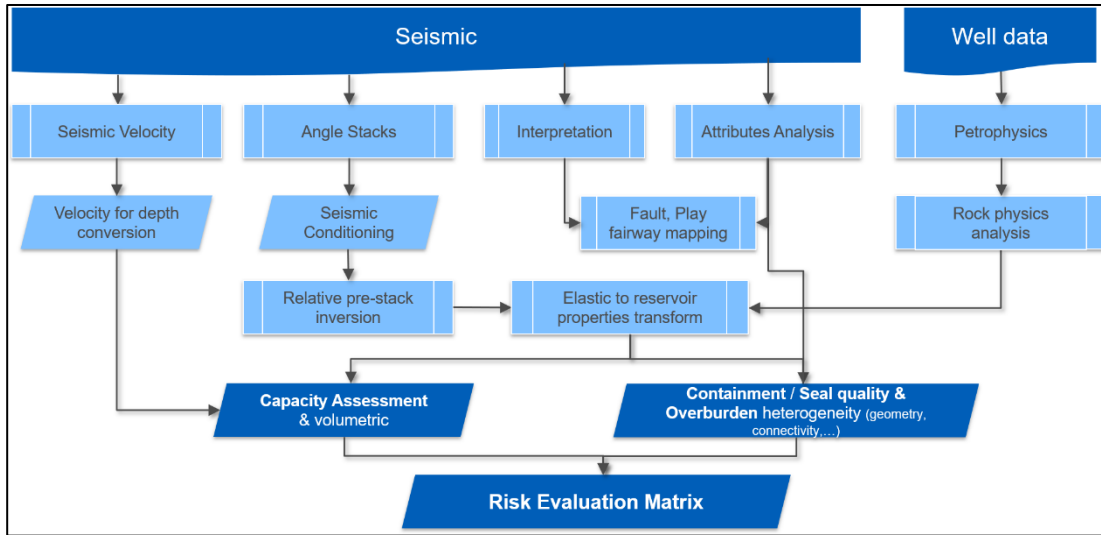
Seismic

Well data

Seismic Velocity

Angle Stacks

Interpretation

Attributes Analysis

Petrophysics

Velocity for depth conversion

Seismic Conditioning

Fault, Play fairway mapping

Rock physics analysis

Relative pre-stack inversion

Elastic to reservoir properties transform

Capacity Assessment & volumetric

Containment / Seal quality & Overburden heterogeneity (geometry, connectivity,…)

Risk Evaluation Matrix